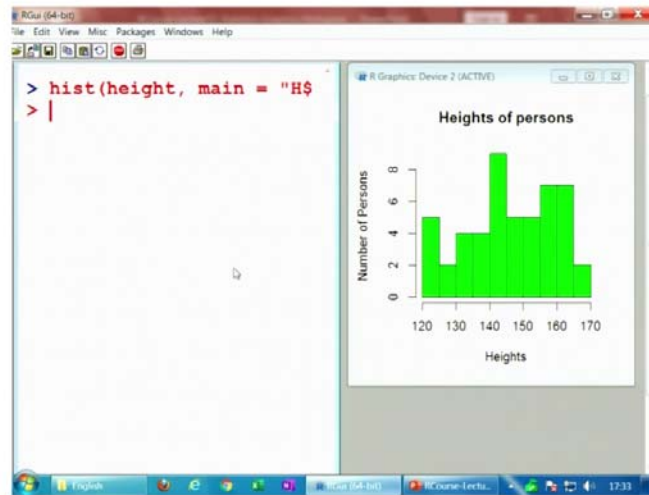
RGui (64-bit)

File Edit View Misc Packages Windows Help

> hist(height, main = "H$
>

R Graphics: Device 2 (ACTIVE)

Heights of persons

Number of Persons

0
2
4
6
8

120 130 140 150 160 170

Heights

English

RGui (64-bit)

RCourse-Lectu...

17:33